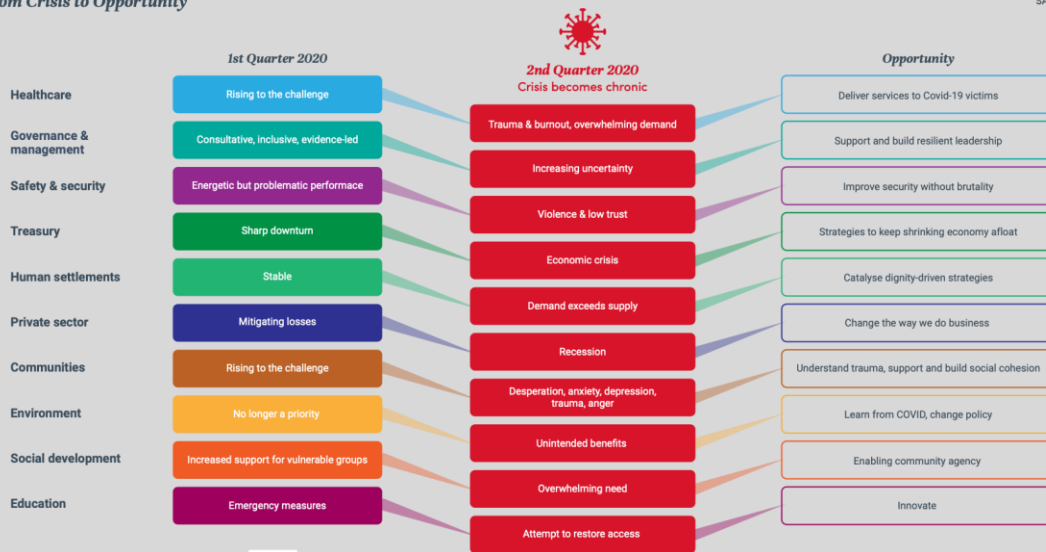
om Crisis to Opportunity

SA

1st Quarter 2020

2nd Quarter 2020
Crisis becomes chronic

Opportunity

Healthcare
Rising to the challenge
Trauma & burnout, overwhelming demand
Deliver services to Covid-19 victims

Governance & management
Consultative, inclusive, evidence-led
Increasing uncertainty
Support and build resilient leadership

Safety & security
Energetic but problematic performace
Violence & low trust
Improve security without brutality

Treasury
Sharp downturn
Economic crisis
Strategies to keep shrinking economy afloat

Human settlements
Stable
Demand exceeds supply
Catalyse dignity-driven strategies

Private sector
Mitigating losses
Recession
Change the way we do business

Communities
Rising to the challenge
Desperation, anxiety, depression, trauma, anger
Understand trauma, support and build social cohesion

Environment
No longer a priority
Unintended benefits
Learn from COVID, change policy

Social development
Increased support for vulnerable groups
Overwhelming need
Enabling community agency

Education
Emergency measures
Attempt to restore access
Innovate